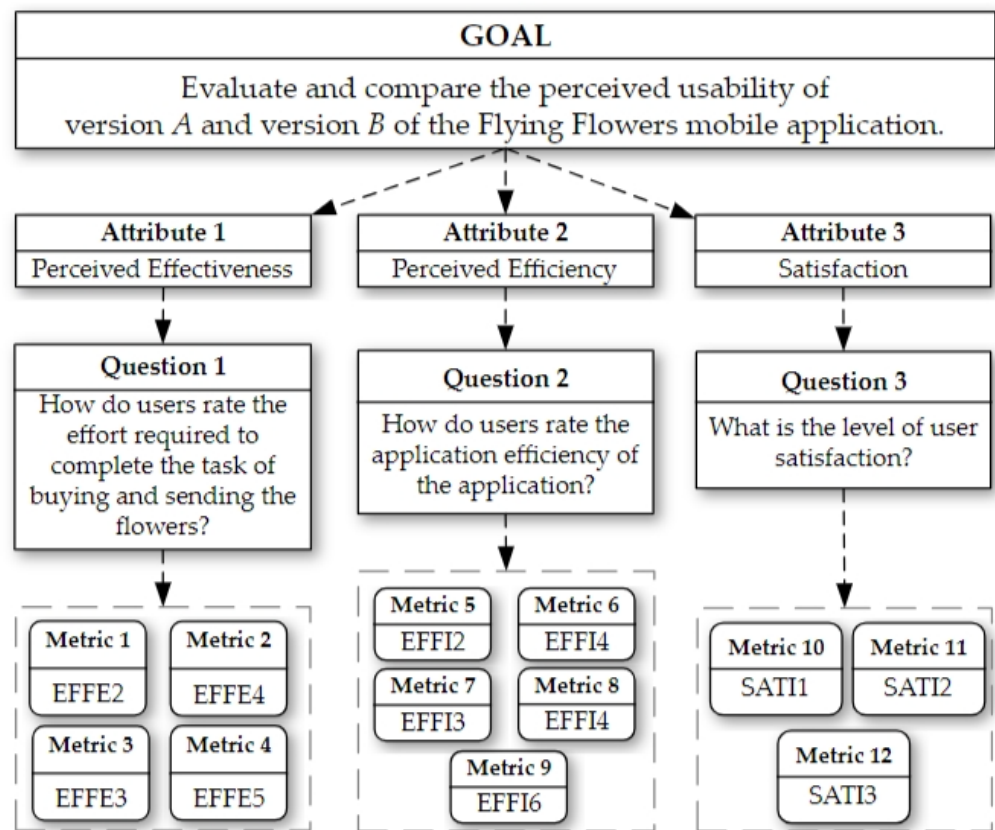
GOAL

Evaluate and compare the perceived usability of version $A$ and version $B$ of the Flying Flowers mobile application.

Attribute 1
Perceived Effectiveness

Question 1
How do users rate the effort required to complete the task of buying and sending the flowers?

Metric 1
EFFE2

Metric 2
EFFE4

Metric 3
EFFE3

Metric 4
EFFE5

Attribute 2
Perceived Efficiency

Question 2
How do users rate the application efficiency of the application?

Metric 5
EFFI2

Metric 6
EFFI4

Metric 7
EFFI3

Metric 8
EFFI4

Metric 9
EFFI6

Attribute 3
Satisfaction

Question 3
What is the level of user satisfaction?

Metric 10
SATI1

Metric 11
SATI2

Metric 12
SATI3